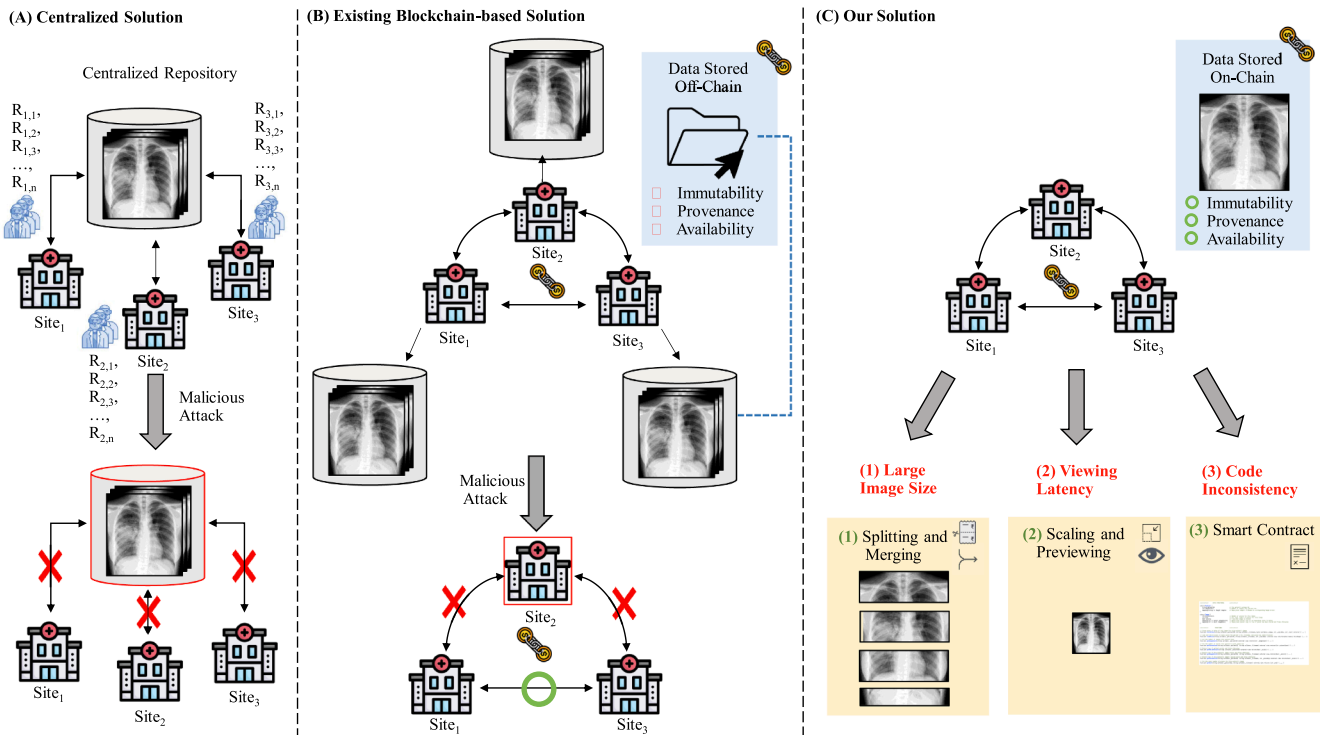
(A) Centralized Solution

Centralized Repository

$R_{1,1}$, $R_{1,2}$, $R_{1,3}$, …, $R_{1,n}$

$R_{3,1}$, $R_{3,2}$, $R_{3,3}$, …, $R_{3,n}$

Site$_1$

Site$_2$

Site$_3$

$R_{2,1}$, $R_{2,2}$, $R_{2,3}$, …, $R_{2,n}$

Malicious Attack

Site$_1$

Site$_2$

Site$_3$

(B) Existing Blockchain-based Solution

Data Stored Off-Chain

Immutability
Provenance
Availability

Site$_2$

Site$_1$

Site$_3$

Malicious Attack

Site$_2$

Site$_1$

Site$_3$

(C) Our Solution

Data Stored On-Chain

Immutability
Provenance
Availability

Site$_2$

Site$_1$

Site$_3$

(1) Large Image Size

(2) Viewing Latency

(3) Code Inconsistency

(1) Splitting and Merging

(2) Scaling and Previewing

(3) Smart Contract